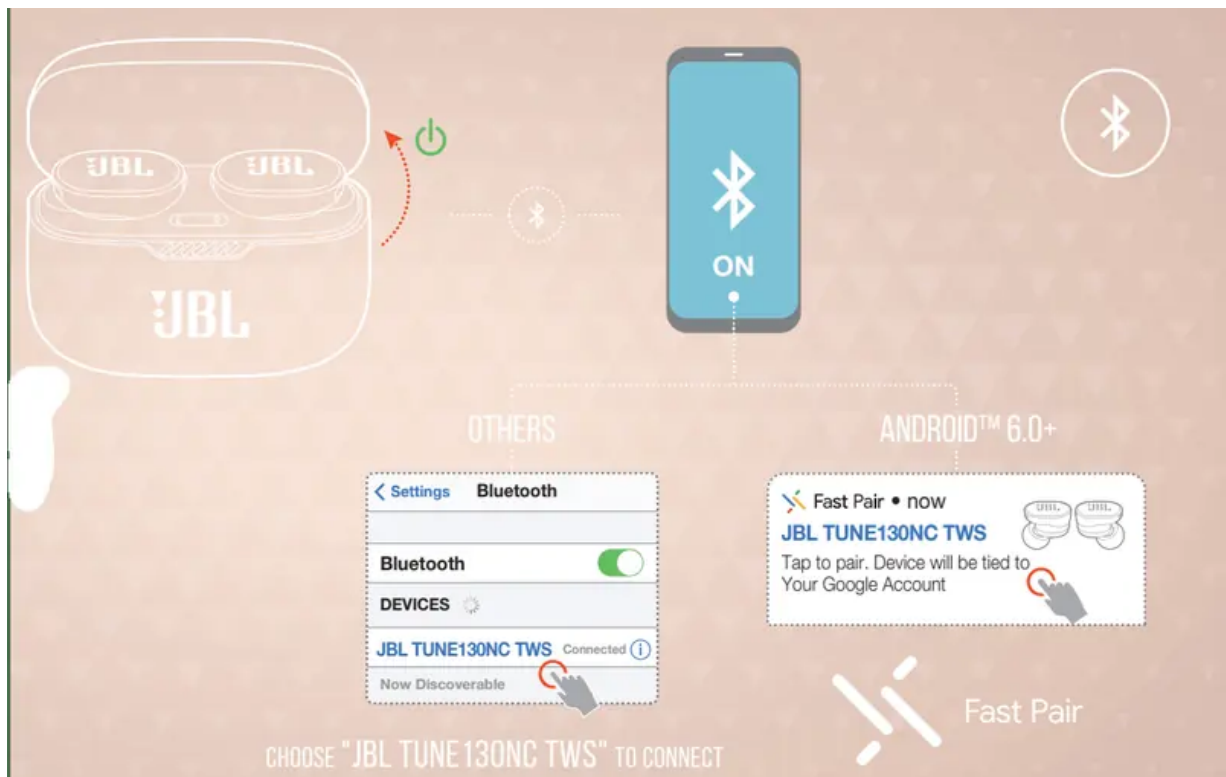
JBL JBL

JBL

ON

OTHERS

ANDROID™ 6.0+

< Settings Bluetooth

Bluetooth

DEVICES

JBL TUNE130NC TWS Connected

Now Discoverable

Fast Pair • now

JBL TUNE130NC TWS

Tap to pair. Device will be tied to Your Google Account

Fast Pair

CHOOSE "JBL TUNE130NC TWS" TO CONNECT